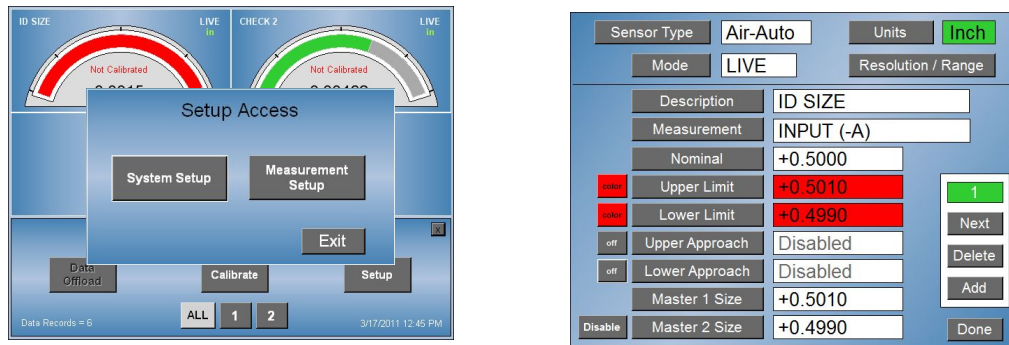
ID SIZE LIVE in

CHECK 2 LIVE in

Not Calibrated

Not Calibrated

Setup Access

System Setup

Measurement Setup

Exit

x

Data Offload

Calibrate

Setup

ALL 1 2

Data Records = 6

3/17/2011 12:45 PM

Sensor Type Air-Auto Units Inch

Mode LIVE Resolution / Range

Description ID SIZE

Measurement INPUT (-A)

Nominal +0.5000

color Upper Limit +0.5010

color Lower Limit +0.4990

off Upper Approach Disabled

off Lower Approach Disabled

Master 1 Size +0.5010

Disable Master 2 Size +0.4990

1

Next

Delete

Add

Done